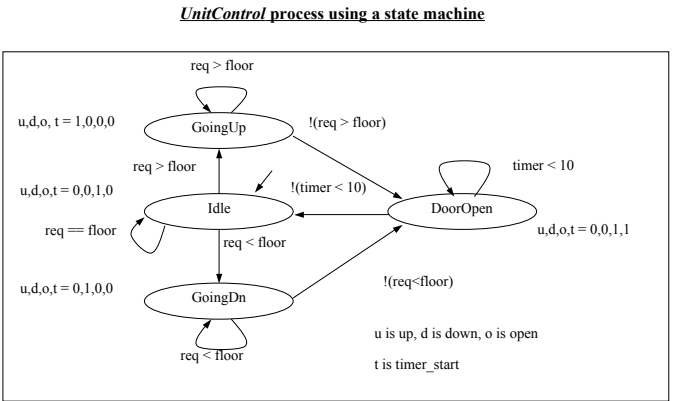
*UnitControl* process using a state machine

req > floor

u,d,o, t = 1,0,0,0

GoingUp

!(req > floor)

req > floor

timer < 10

u,d,o,t = 0,0,1,0

!(timer < 10)

Idle

DoorOpen

req == floor

req < floor

u,d,o,t = 0,0,1,1

u,d,o,t = 0,1,0,0

!(req<floor)

GoingDn

u is up, d is down, o is open

req < floor

t is timer_start